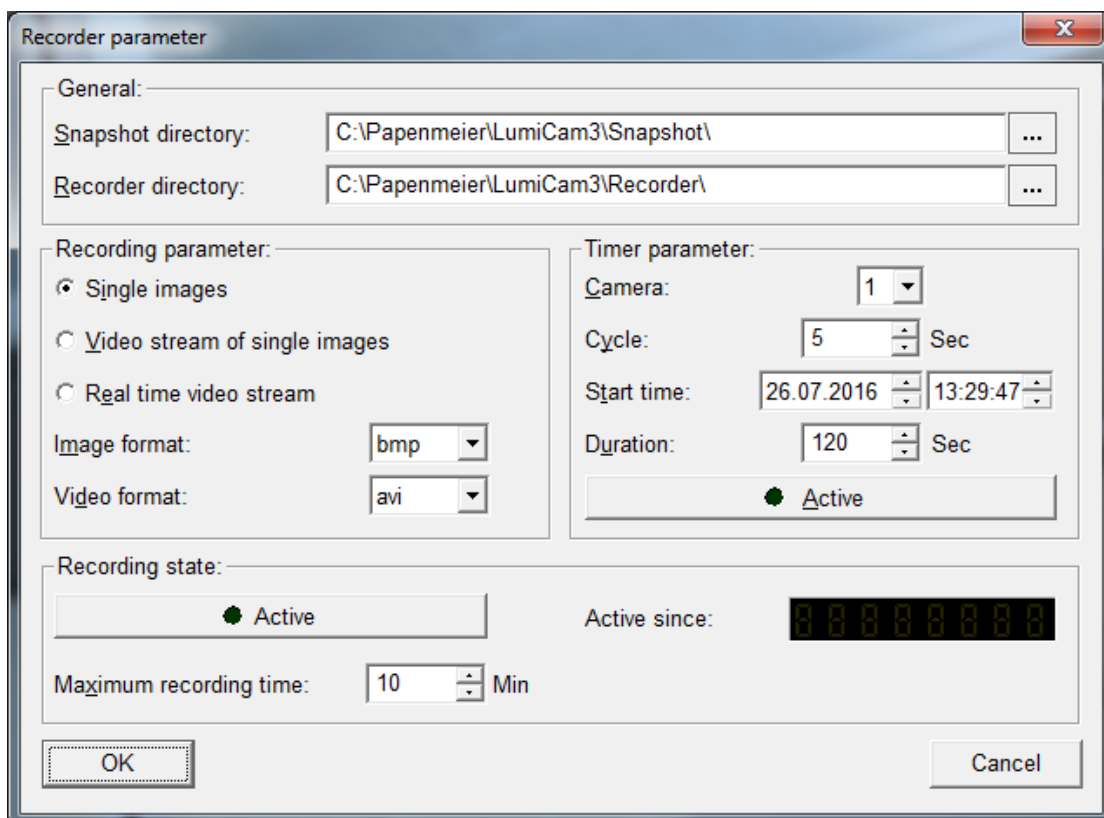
Recorder parameter

General:

Snapshot directory: C:\Papenmeier\LumiCam3\Snapshot\ ...

Recorder directory: C:\Papenmeier\LumiCam3\Recorder\ ...

Recording parameter:

Single images

Video stream of single images

Real time video stream

Image format: bmp

Video format: avi

Timer parameter:

Camera: 1

Cycle: 5 Sec

Start time: 26.07.2016 13:29:47

Duration: 120 Sec

Active

Recording state:

Active

Active since: 88888888

Maximum recording time: 10 Min

OK

Cancel